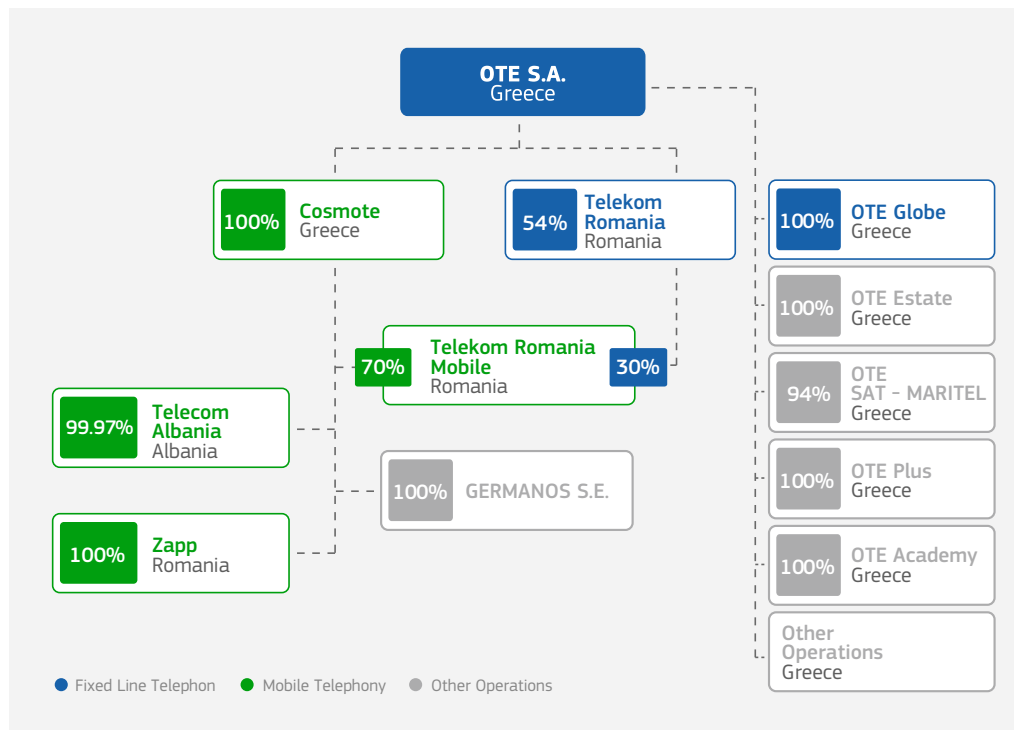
OTE S.A.
Greece

100% Cosmote
Greece

54% Telekom Romania
Romania

100% OTE Globe
Greece

100% OTE Estate
Greece

70% Telekom Romania Mobile
Romania 30%

94% OTE SAT - MARITEL
Greece

99.97% Telecom Albania
Albania

100% GERMANOS S.E.

100% OTE Plus
Greece

100% Zapp
Romania

100% OTE Academy
Greece

Other Operations
Greece

Fixed Line Telephon
Mobile Telephony
Other Operations